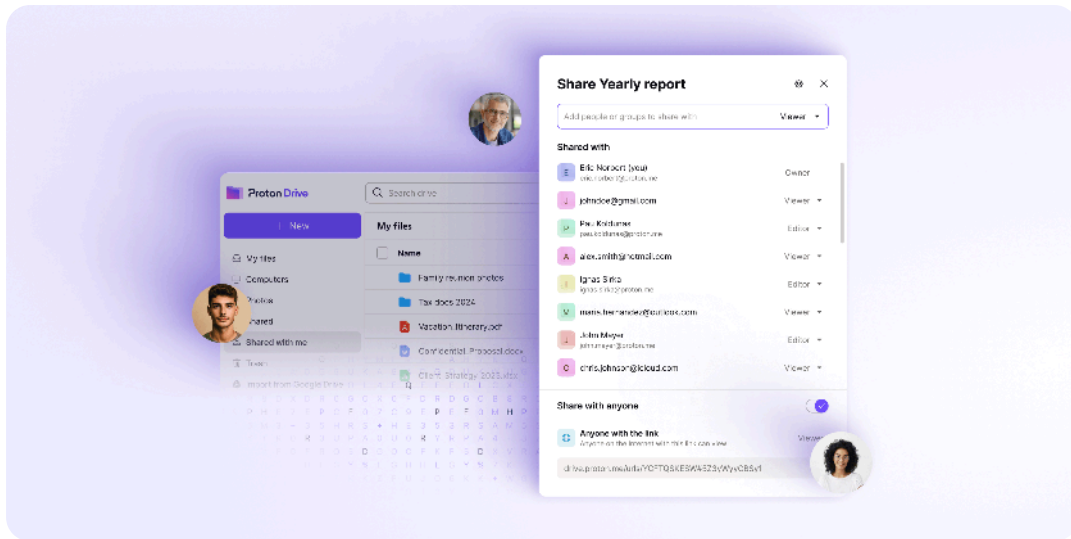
Share Yearly report

Add people or groups to share with

Viewer

Shared with

Eric Norbert (you)
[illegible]

Owner

johndoe@gmail.com

Viewer

Paul Koldumer
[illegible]

Editor

alex.smith@hotmail.com

Viewer

Ignas Sirko
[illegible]

Editor

maria.fernandez@outlook.com

Viewer

John Meyer
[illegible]

Editor

chris.johnson@icloud.com

Viewer

Share with anyone

Anyone with the link
Anyone on the Internet with this link can view

Viewer

drive.proton.me/urls/YOFTQSKESW4623yWyvCBSv1

Proton Drive

Search drive

New

My files

My files

Computers

Photos

Shared

Shared with me

Trash

Import from Google Drive

Name

Family reunion photos

Tax docs 2024

Vacation itinerary.pdf

Confidential_Proposal.docx

Client_Strategy_2023.xlsx